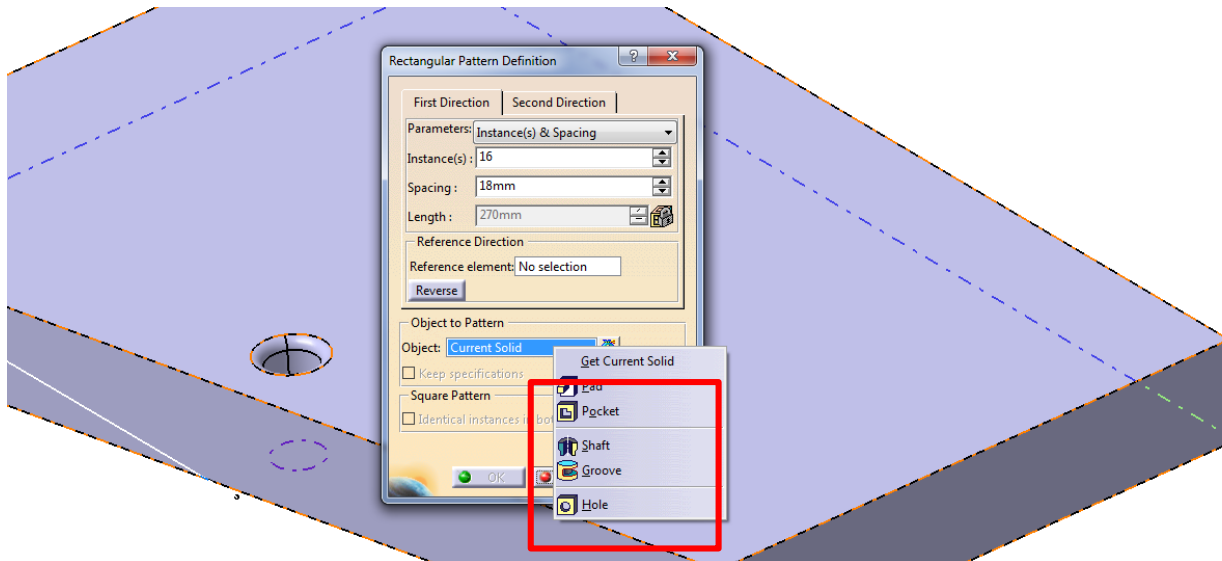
Rectangular Pattern Definition

?

X

First Direction

Second Direction

Parameters: Instance(s) & Spacing

Instance(s) : 16

Spacing : 18mm

Length : 270mm

Reference Direction

Reference element: No selection

Reverse

Object to Pattern

Object: Current Solid

Keep specifications

Square Pattern

Identical instances in bo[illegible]

OK

Get Current Solid

Pad

Pocket

Shaft

Groove

Hole